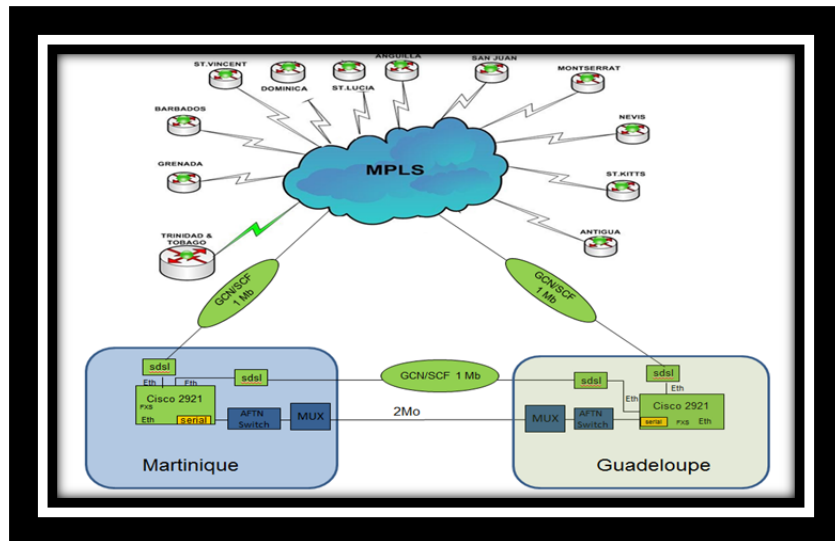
ST.VINCENT
DOMINICA
ST.LUCIA
ANGUILLA
SAN JUAN
MONTSERRAT
BARBADOS
NEVIS
GRENADA
MPLS
ST.KITTS
TRINIDAD & TOBAGO
ANTIGUA
GCN/SCF 1 Mb
GCN/SCF 1 Mb
sdsl
Eth
Eth
sdsl
GCN/SCF 1 Mb
sdsl
sdsl
Eth
Cisco 2921
FXS
Eth
serial
AFTN Switch
MUX
2Mo
MUX
AFTN Switch
Cisco 2921
serial
FXS
Eth
Martinique
Guadeloupe